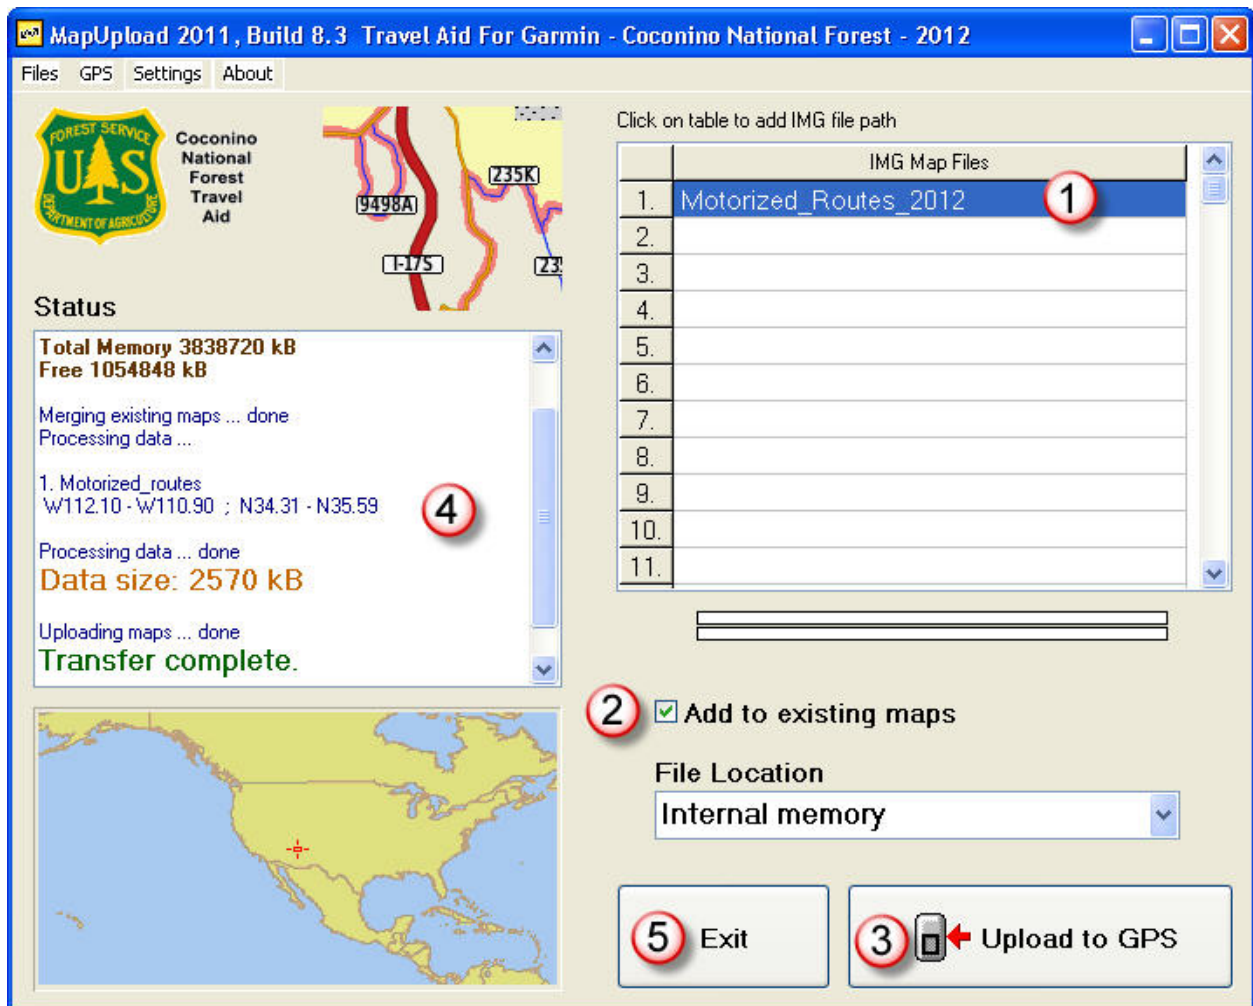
MapUpload 2011, Build 8.3 Travel Aid For Garmin - Coconino National Forest - 2012

Files GPS Settings About

FOREST SERVICE U S DEPARTMENT OF AGRICULTURE

Coconino National Forest Travel Aid

9498A 235K I-17S 23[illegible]

Status

Total Memory 3838720 kB
Free 1054848 kB

Merging existing maps ... done
Processing data ...

1. Motorized_routes
W112.10 - W110.90 ; N34.31 - N35.59

Processing data ... done
Data size: 2570 kB

Uploading maps ... done
Transfer complete.

4

Click on table to add IMG file path

| | IMG Map Files |
|---|---|
| 1. | Motorized_Routes_2012 |
| 2. | |
| 3. | |
| 4. | |
| 5. | |
| 6. | |
| 7. | |
| 8. | |
| 9. | |
| 10. | |
| 11. | |

1

2 Add to existing maps

File Location
Internal memory

5 Exit

3 Upload to GPS